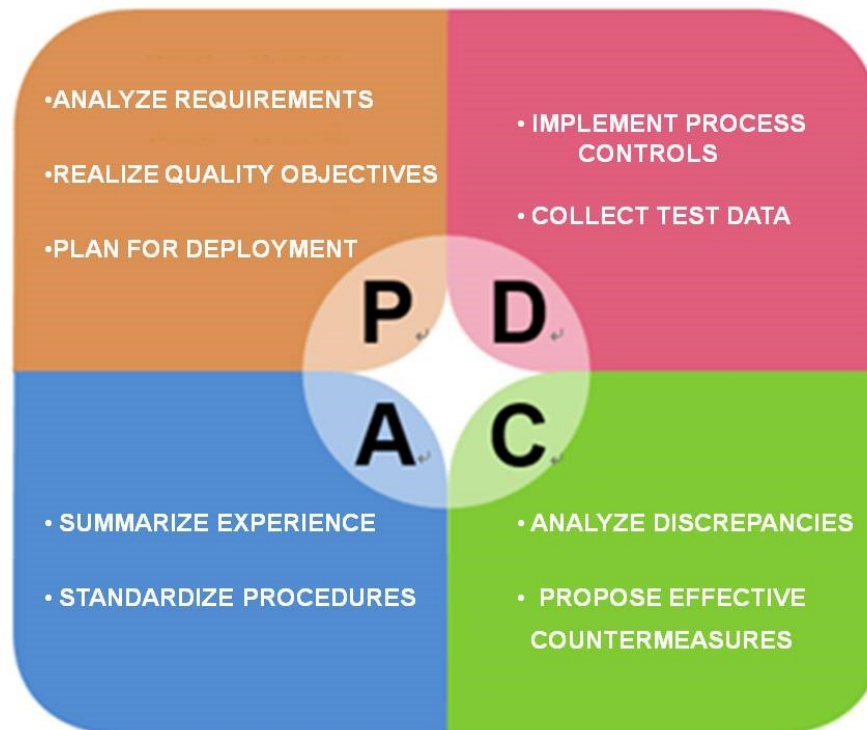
•ANALYZE REQUIREMENTS

•REALIZE QUALITY OBJECTIVES

•PLAN FOR DEPLOYMENT

• IMPLEMENT PROCESS CONTROLS

• COLLECT TEST DATA

P

D

A

C

• SUMMARIZE EXPERIENCE

• STANDARDIZE PROCEDURES

• ANALYZE DISCREPANCIES

• PROPOSE EFFECTIVE COUNTERMEASURES